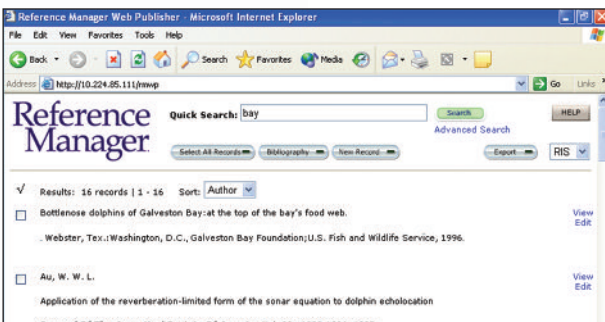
Reference Manager Web Publisher - Microsoft Internet Explorer

File Edit View Favorites Tools Help

Back Search Favorites Media

Address http://10.224.85.111/mwp

Go Links

Reference Manager

Quick Search: bay

Search

Advanced Search

HELP

Select All Records Bibliography New Record Export RIS

√ Results: 16 records | 1 - 16 Sort: Author

Bottlenose dolphins of Galveston Bay:at the top of the bay's food web.

. Webster, Tex.:Washington, D.C., Galveston Bay Foundation;U.S. Fish and Wildlife Service, 1996.

View
Edit

Au, W. W. L.

Application of the reverberation-limited form of the sonar equation to dolphin echolocation

View
Edit

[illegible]